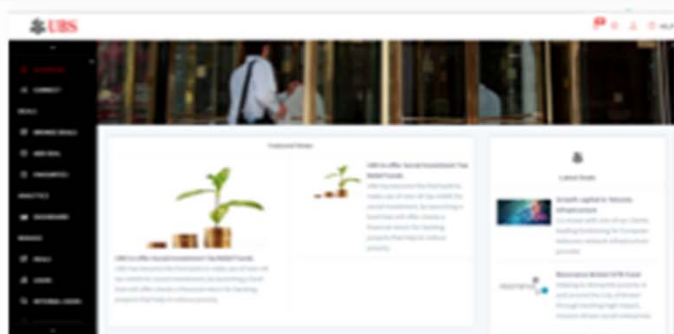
UBS

Featured News

UBS to offer Social Investment Tax Relief Funds

UBS to offer Social Investment Tax Relief Funds

Latest Deals

Growth capital in Telecom Infrastructure

Resonance British SITR Fund